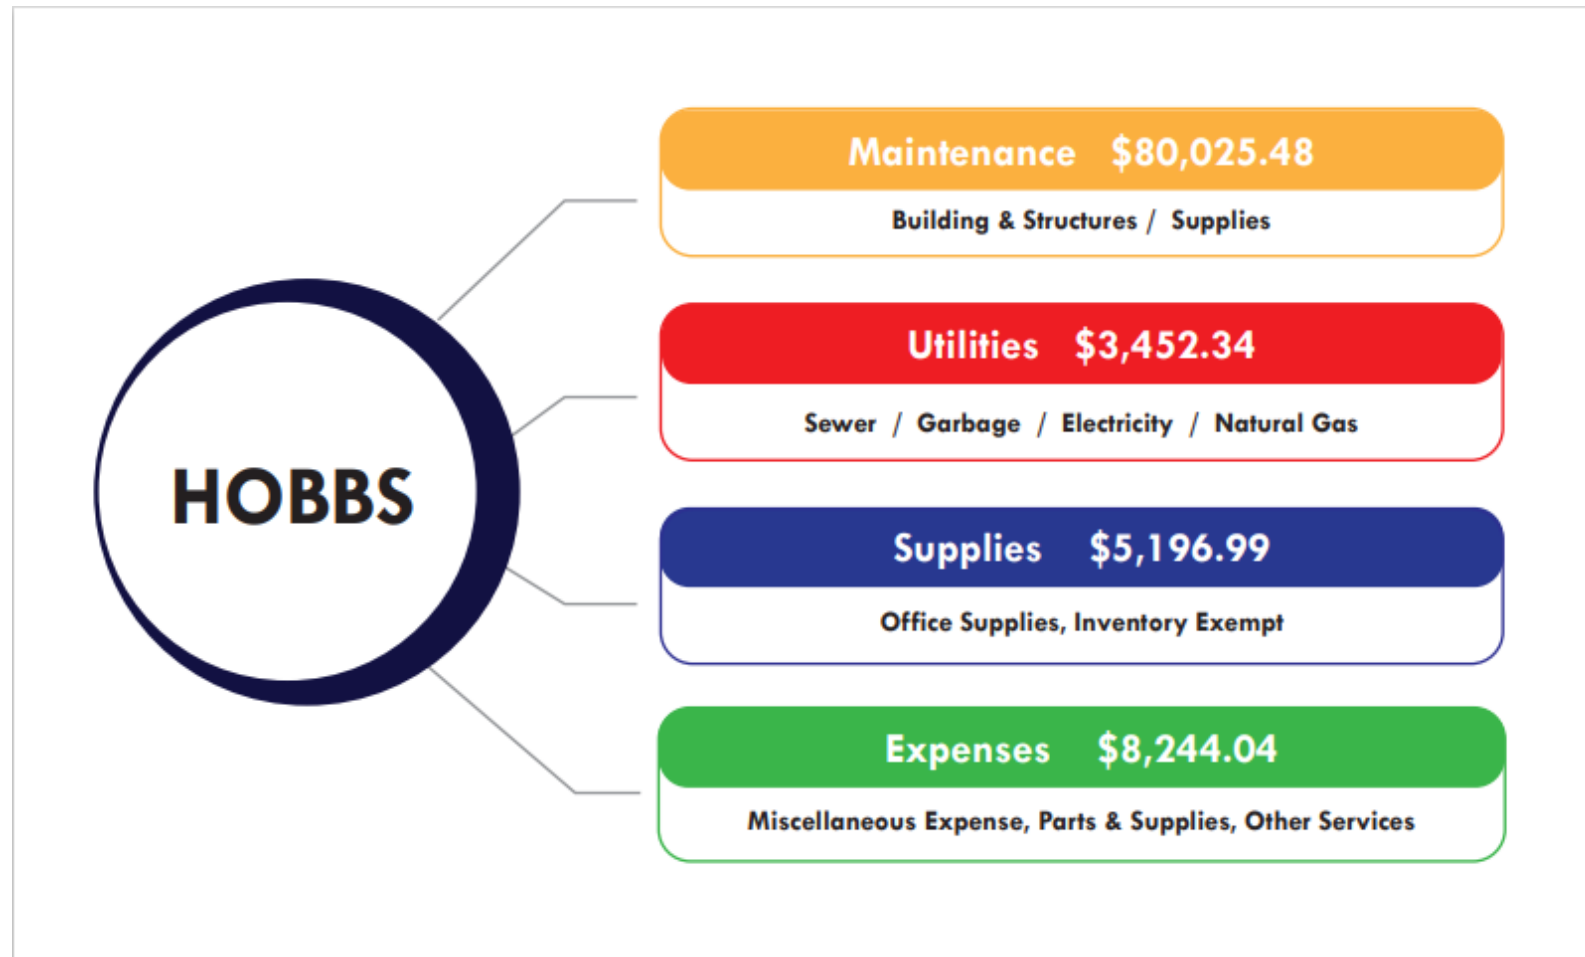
HOBBS

Maintenance $80,025.48

Building & Structures / Supplies

Utilities $3,452.34

Sewer / Garbage / Electricity / Natural Gas

Supplies $5,196.99

Office Supplies, Inventory Exempt

Expenses $8,244.04

Miscellaneous Expense, Parts & Supplies, Other Services